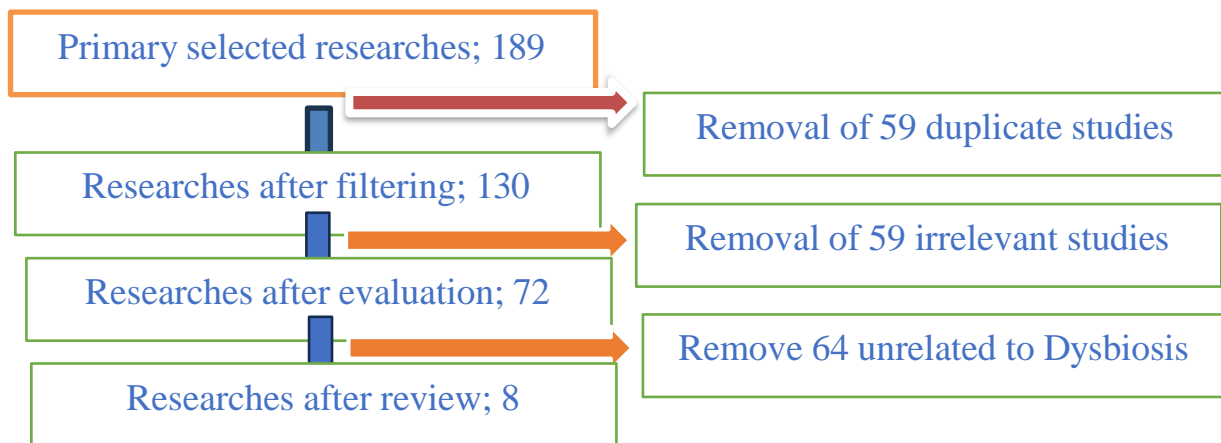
Primary selected researches; 189

Removal of 59 duplicate studies

Researches after filtering; 130

Removal of 59 irrelevant studies

Researches after evaluation; 72

Remove 64 unrelated to Dysbiosis

Researches after review; 8